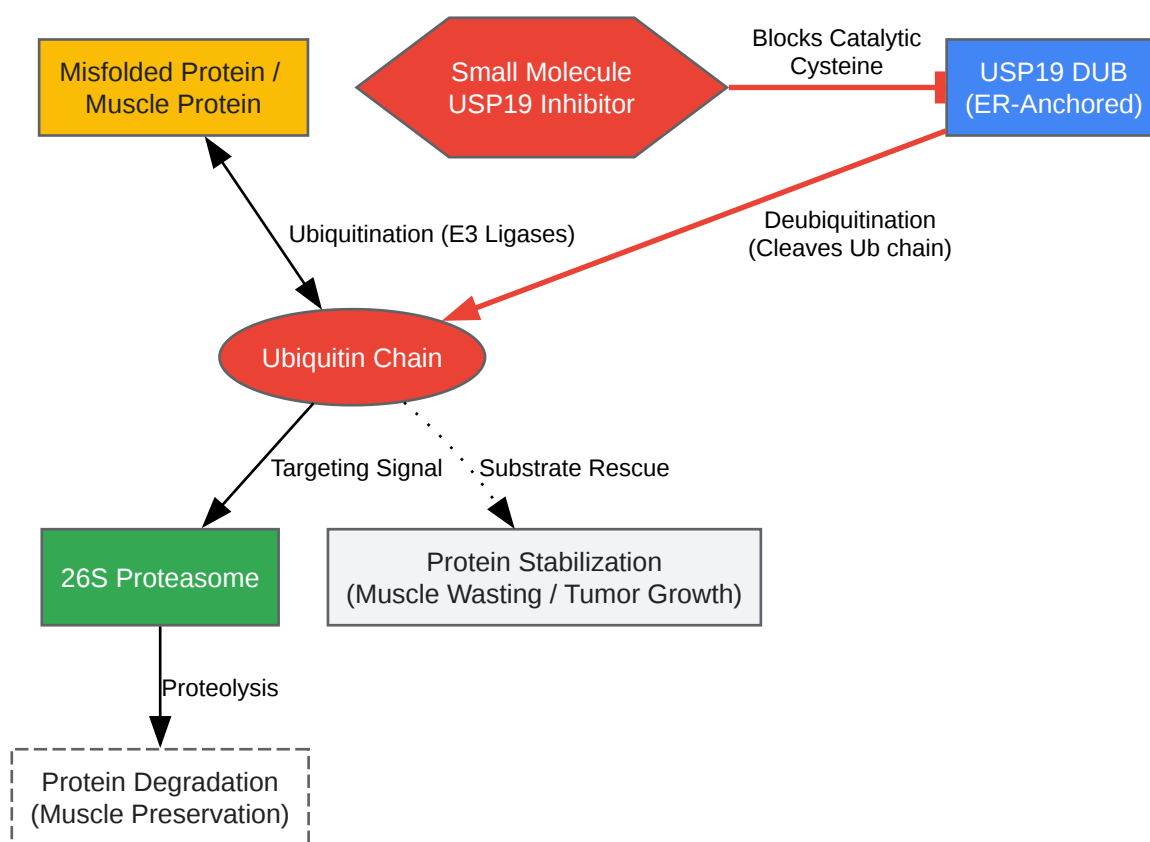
Misfolded Protein / Muscle Protein

Small Molecule USP19 Inhibitor

Blocks Catalytic Cysteine

USP19 DUB (ER-Anchored)

Ubiquitination (E3 Ligases)

Deubiquitination (Cleaves Ub chain)

Ubiquitin Chain

Targeting Signal

Substrate Rescue

26S Proteasome

Protein Stabilization (Muscle Wasting / Tumor Growth)

Proteolysis

Protein Degradation (Muscle Preservation)